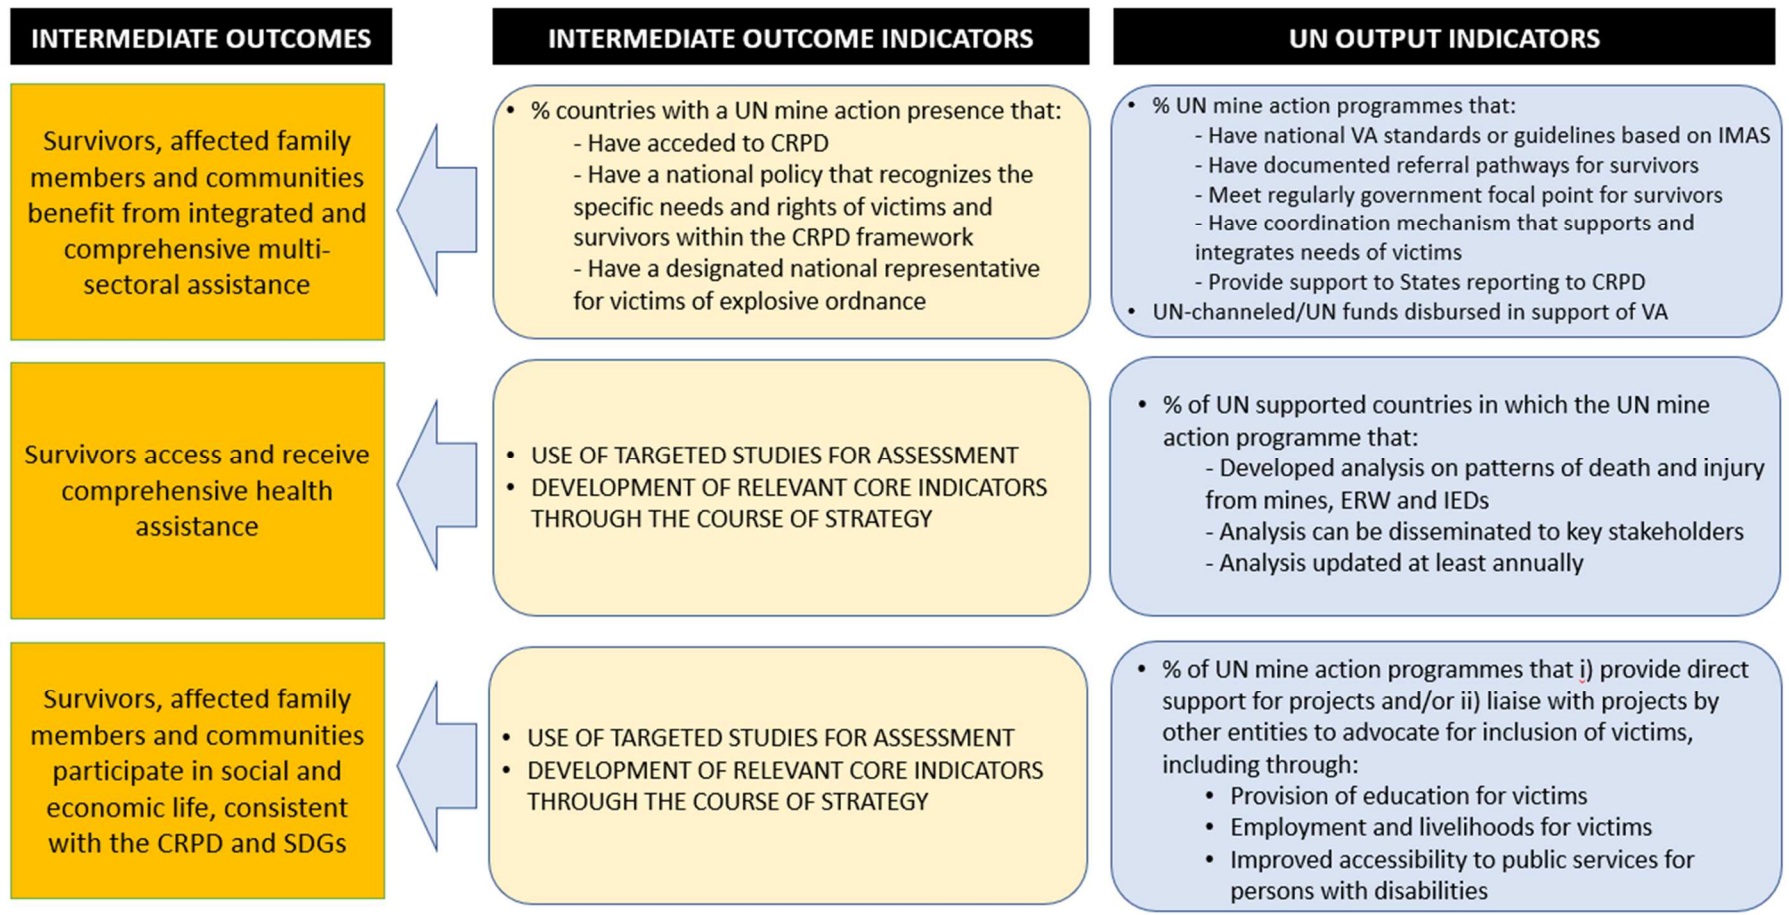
INTERMEDIATE OUTCOMES

INTERMEDIATE OUTCOME INDICATORS

UN OUTPUT INDICATORS

Survivors, affected family members and communities benefit from integrated and comprehensive multi-sectoral assistance

• % countries with a UN mine action presence that:
- Have acceded to CRPD
- Have a national policy that recognizes the specific needs and rights of victims and survivors within the CRPD framework
- Have a designated national representative for victims of explosive ordnance

• % UN mine action programmes that:
- Have national VA standards or guidelines based on IMAS
- Have documented referral pathways for survivors
- Meet regularly government focal point for survivors
- Have coordination mechanism that supports and integrates needs of victims
- Provide support to States reporting to CRPD
• UN-channeled/UN funds disbursed in support of VA

Survivors access and receive comprehensive health assistance

• USE OF TARGETED STUDIES FOR ASSESSMENT
• DEVELOPMENT OF RELEVANT CORE INDICATORS THROUGH THE COURSE OF STRATEGY

• % of UN supported countries in which the UN mine action programme that:
- Developed analysis on patterns of death and injury from mines, ERW and IEDs
- Analysis can be disseminated to key stakeholders
- Analysis updated at least annually

Survivors, affected family members and communities participate in social and economic life, consistent with the CRPD and SDGs

• USE OF TARGETED STUDIES FOR ASSESSMENT
• DEVELOPMENT OF RELEVANT CORE INDICATORS THROUGH THE COURSE OF STRATEGY

• % of UN mine action programmes that i) provide direct support for projects and/or ii) liaise with projects by other entities to advocate for inclusion of victims, including through:
• Provision of education for victims
• Employment and livelihoods for victims
• Improved accessibility to public services for persons with disabilities